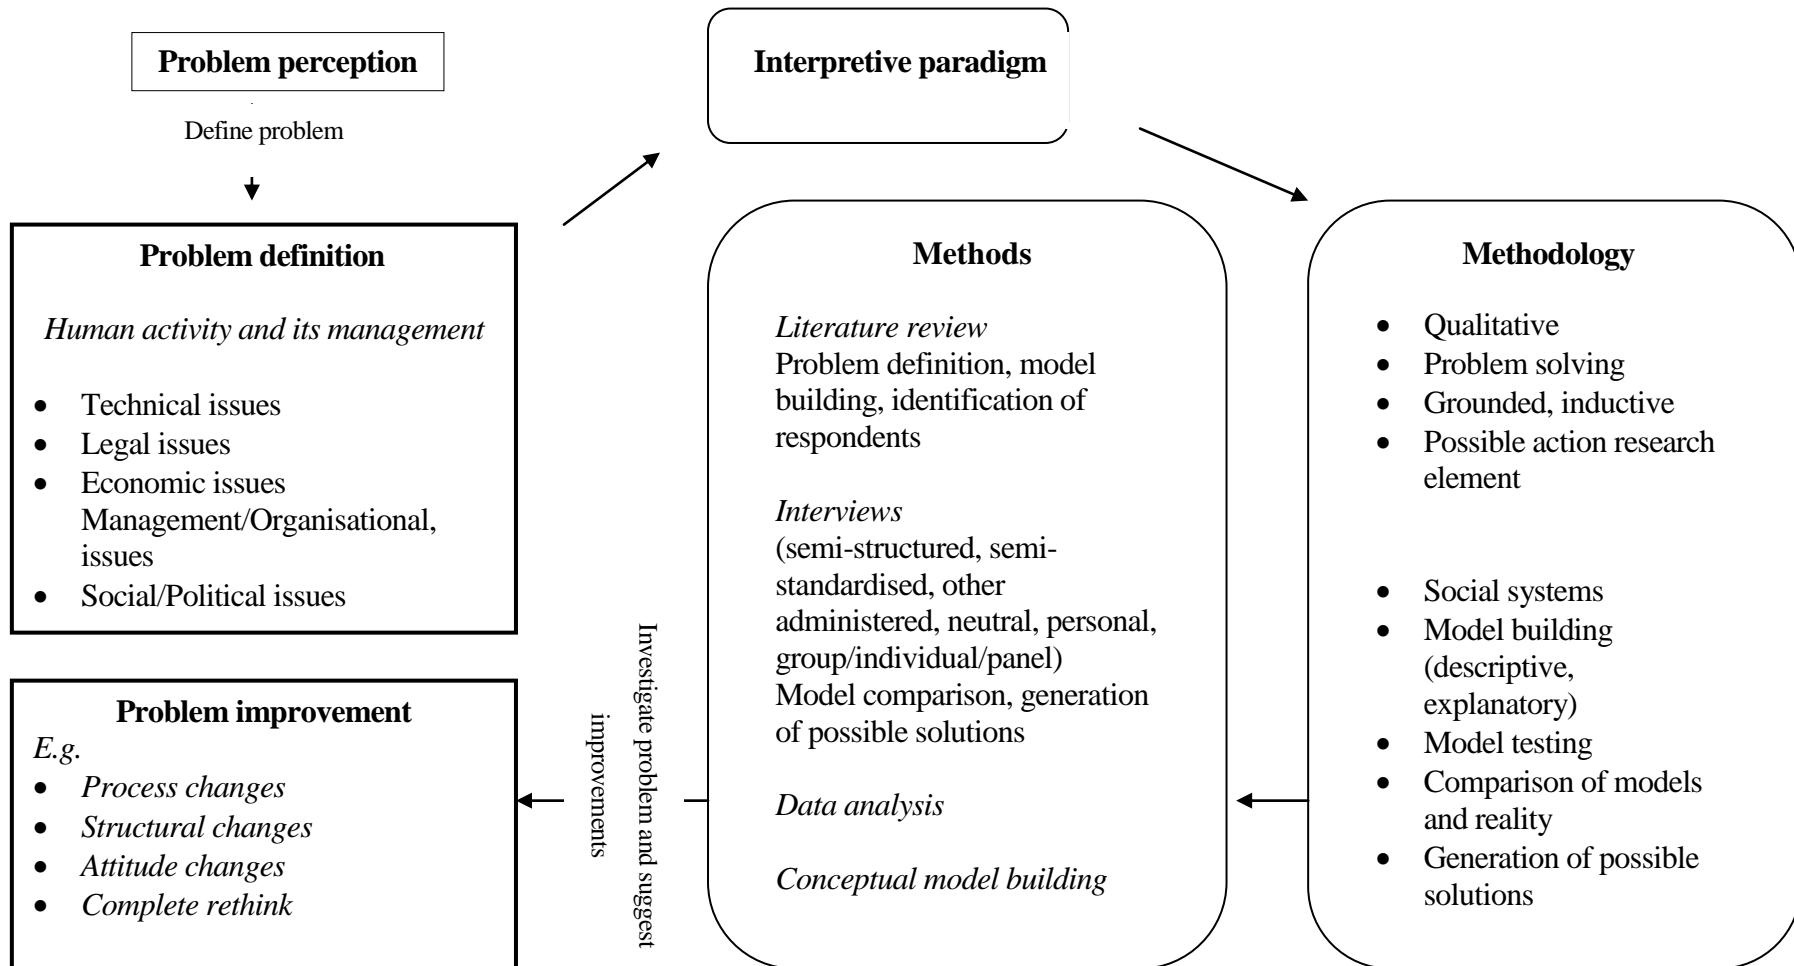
Problem perception

Define problem

Problem definition

*Human activity and its management*

- Technical issues
- Legal issues
- Economic issues
Management/Organisational, issues
- Social/Political issues

Problem improvement

*E.g.*

- *Process changes*
- *Structural changes*
- *Attitude changes*
- *Complete rethink*

Investigate problem and suggest improvements

Interpretive paradigm

Methods

*Literature review*
Problem definition, model building, identification of respondents

*Interviews*
(semi-structured, semi-standardised, other administered, neutral, personal, group/individual/panel)
Model comparison, generation of possible solutions

*Data analysis*

*Conceptual model building*

Methodology

- Qualitative
- Problem solving
- Grounded, inductive
- Possible action research element

- Social systems
- Model building (descriptive, explanatory)
- Model testing
- Comparison of models and reality
- Generation of possible solutions